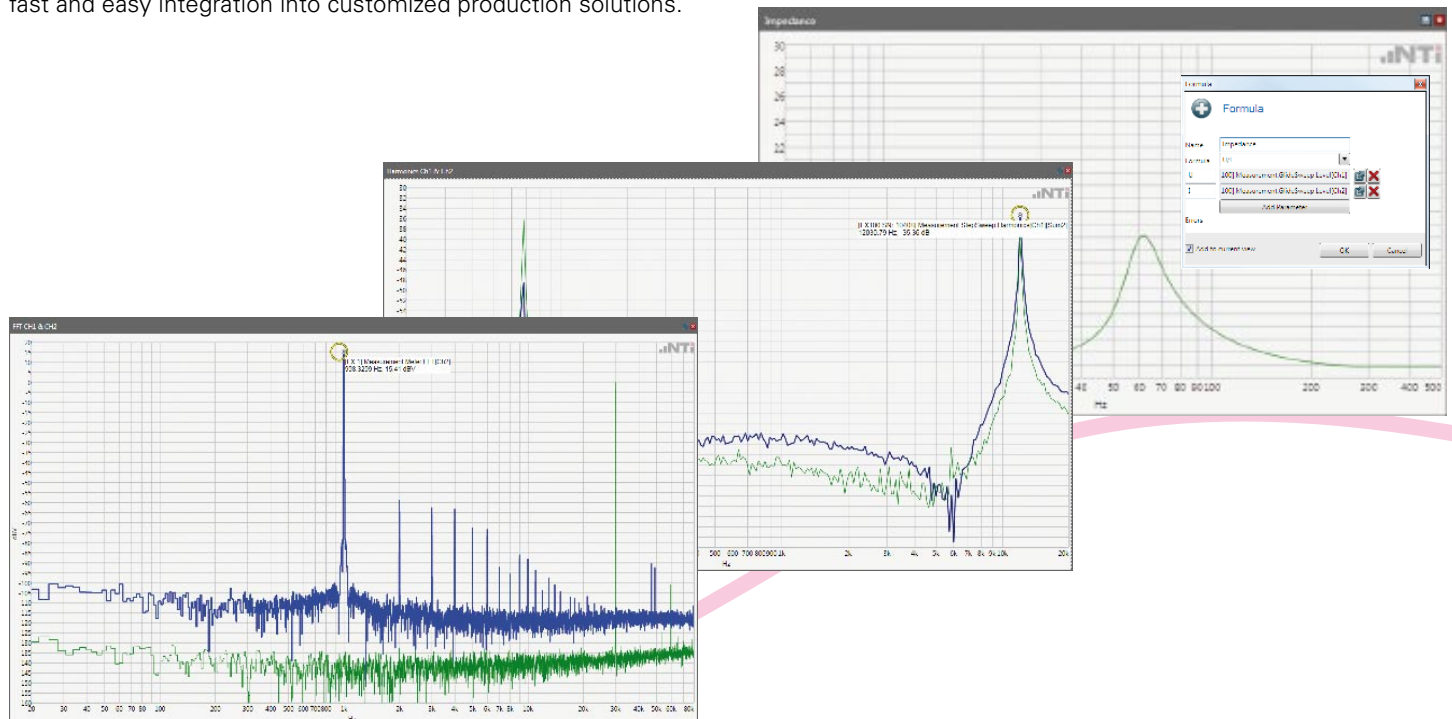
fast and easy integration into customized production solutions.

Impedance

30
28
26
24
22

NTi

Formula

Formula

Name Impedance
Formula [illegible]
0 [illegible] Measurement.GlideSweep.Level(Ch2)
1 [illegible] Measurement.GlideSweep.Level(Ch2)
Add Parameter
Errors
Add to current view
OK Cancel

40 50 60 70 80 90 100 200 300 400 500
Hz

Harmonic Ch1 & Ch2

NTi

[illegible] Measurement.GlideSweep.Harmonics(Ch1)
2830.79 Hz 35.30 dB

500 600 700 800 900 1k 2k 3k 4k 5k 6k 7k 8k 9k 10k 20k
Hz

FFT CH1 & CH2

NTi

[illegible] Measurement.Meter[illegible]
998.3209 Hz 15.41 dBV

dBV

20 30 40 50 60 70 80 100 200 300 400 500 600 700 800 1k 2k 3k 4k 5k 6k 7k 8k 10k 20k 30k 40k 50k 60k 80k
Hz